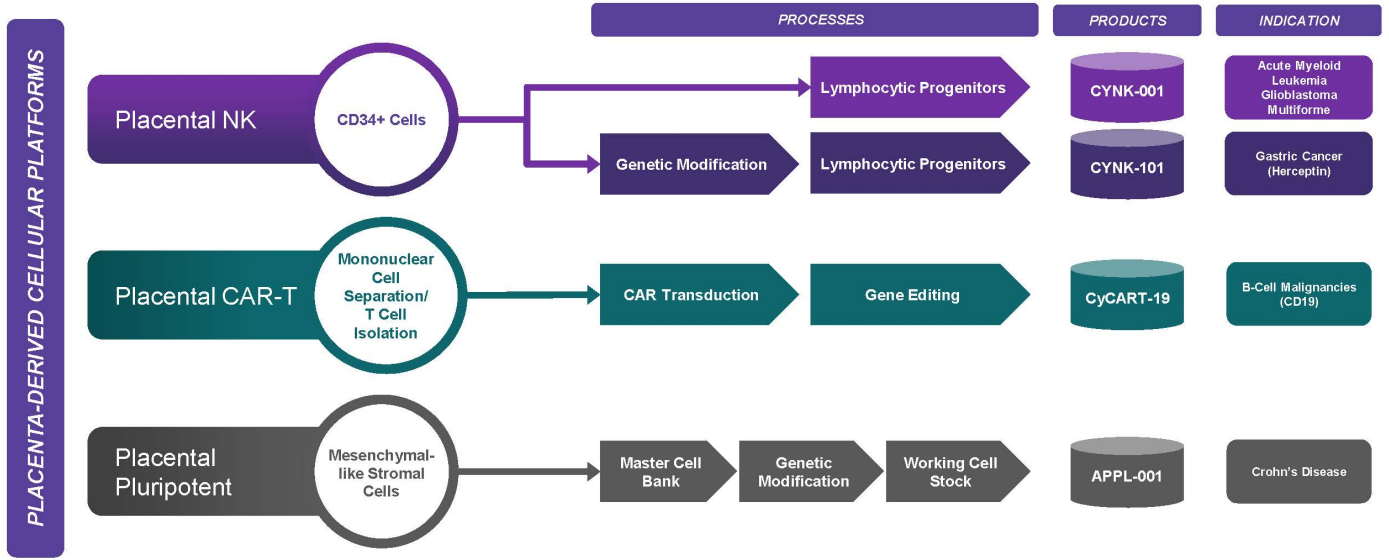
PLACENTA-DERIVED CELLULAR PLATFORMS

PROCESSES

PRODUCTS

INDICATION

Placental NK

CD34+ Cells

Lymphocytic Progenitors

CYNK-001

Acute Myeloid Leukemia Glioblastoma Multiforme

Genetic Modification

Lymphocytic Progenitors

CYNK-101

Gastric Cancer (Herceptin)

Placental CAR-T

Mononuclear Cell Separation/ T Cell Isolation

CAR Transduction

Gene Editing

CyCART-19

B-Cell Malignancies (CD19)

Placental Pluripotent

Mesenchymal-like Stromal Cells

Master Cell Bank

Genetic Modification

Working Cell Stock

APPL-001

Crohn's Disease